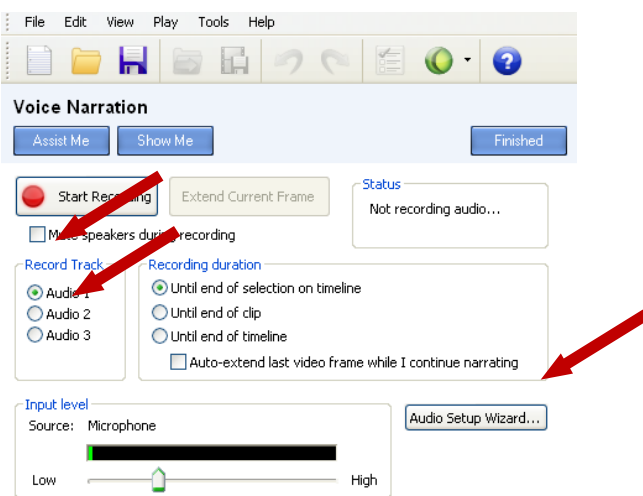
File Edit View Play Tools Help

Voice Narration

Assist Me Show Me Finished

Start Recording Extend Current Frame

Status
Not recording audio...

Mute speakers during recording

Record Track
Audio 1
Audio 2
Audio 3

Recording duration
Until end of selection on timeline
Until end of clip
Until end of timeline
Auto-extend last video frame while I continue narrating

Input level
Source: Microphone
Low High

Audio Setup Wizard...